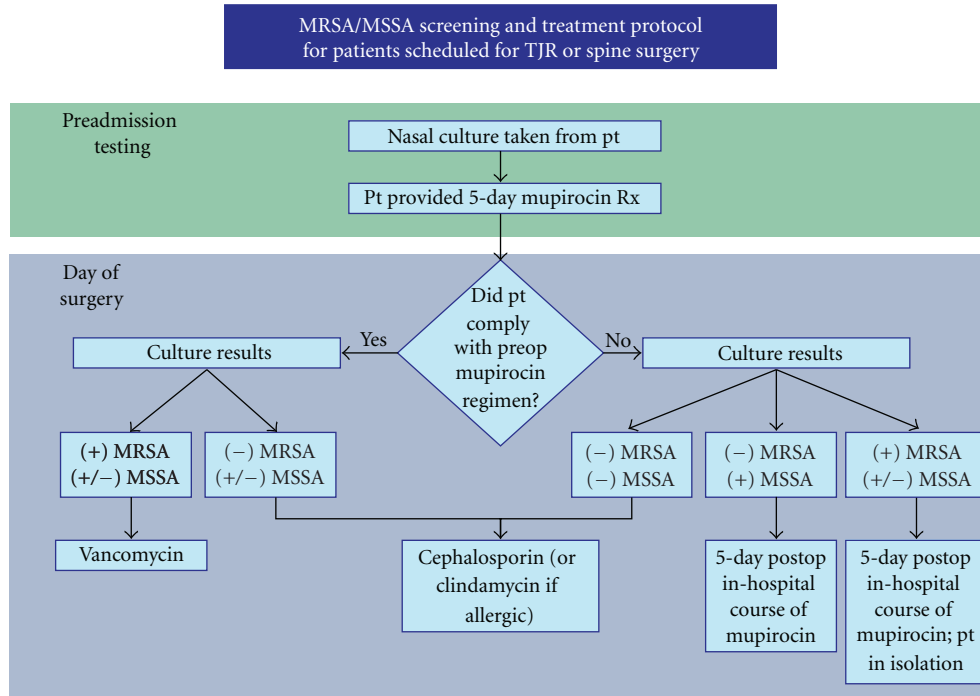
MRSA/MSSA screening and treatment protocol for patients scheduled for TJR or spine surgery

Preadmission testing

Nasal culture taken from pt

Pt provided 5-day mupirocin Rx

Day of surgery

Did pt comply with preop mupirocin regimen?

Yes

No

Culture results

Culture results

(+) MRSA
(+/−) MSSA

(−) MRSA
(+/−) MSSA

(−) MRSA
(−) MSSA

(−) MRSA
(+) MSSA

(+) MRSA
(+/−) MSSA

Vancomycin

Cephalosporin (or clindamycin if allergic)

5-day postop in-hospital course of mupirocin

5-day postop in-hospital course of mupirocin; pt in isolation